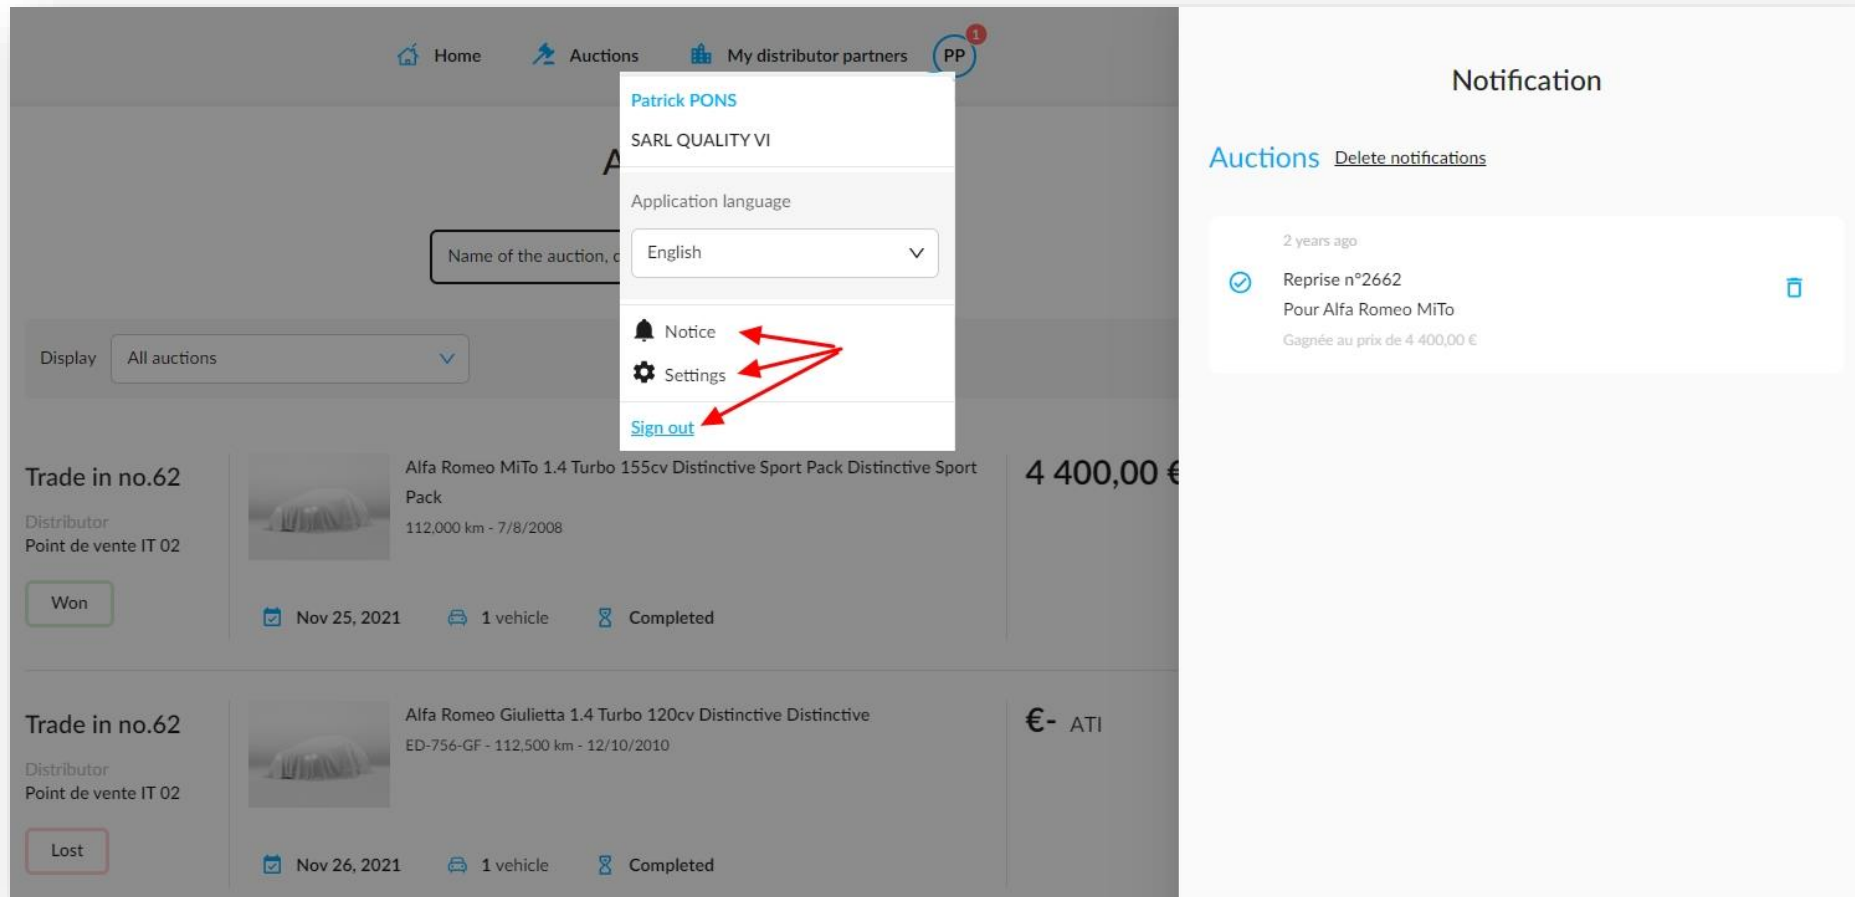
Home Auctions My distributor partners PP 1

Patrick PONS
SARL QUALITY VI

Application language
English

Notice
Settings

Sign out

A

Name of the auction, c

Display All auctions

Trade in no.62
Distributor
Point de vente IT 02
Won

Alfa Romeo MiTo 1.4 Turbo 155cv Distinctive Sport Pack Distinctive Sport Pack
112,000 km - 7/8/2008

4 400,00 €

Nov 25, 2021 1 vehicle Completed

Trade in no.62
Distributor
Point de vente IT 02
Lost

Alfa Romeo Giulietta 1.4 Turbo 120cv Distinctive Distinctive
ED-756-GF - 112,500 km - 12/10/2010

€- ATI

Nov 26, 2021 1 vehicle Completed

Notification

Auctions Delete notifications

2 years ago
Reprise n°2662
Pour Alfa Romeo MiTo
Gagnée au prix de 4 400,00 €